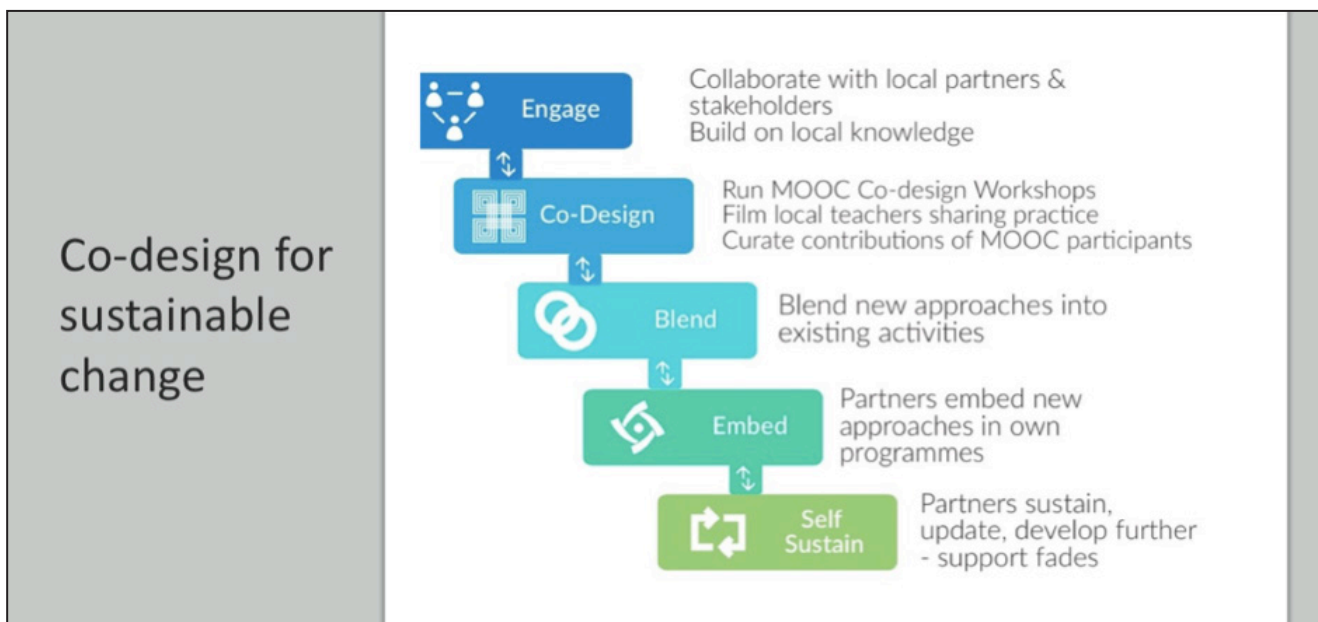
Co-design for sustainable change

Engage

Collaborate with local partners & stakeholders
Build on local knowledge

Co-Design

Run MOOC Co-design Workshops
Film local teachers sharing practice
Curate contributions of MOOC participants

Blend

Blend new approaches into existing activities

Embed

Partners embed new approaches in own programmes

Self Sustain

Partners sustain, update, develop further - support fades